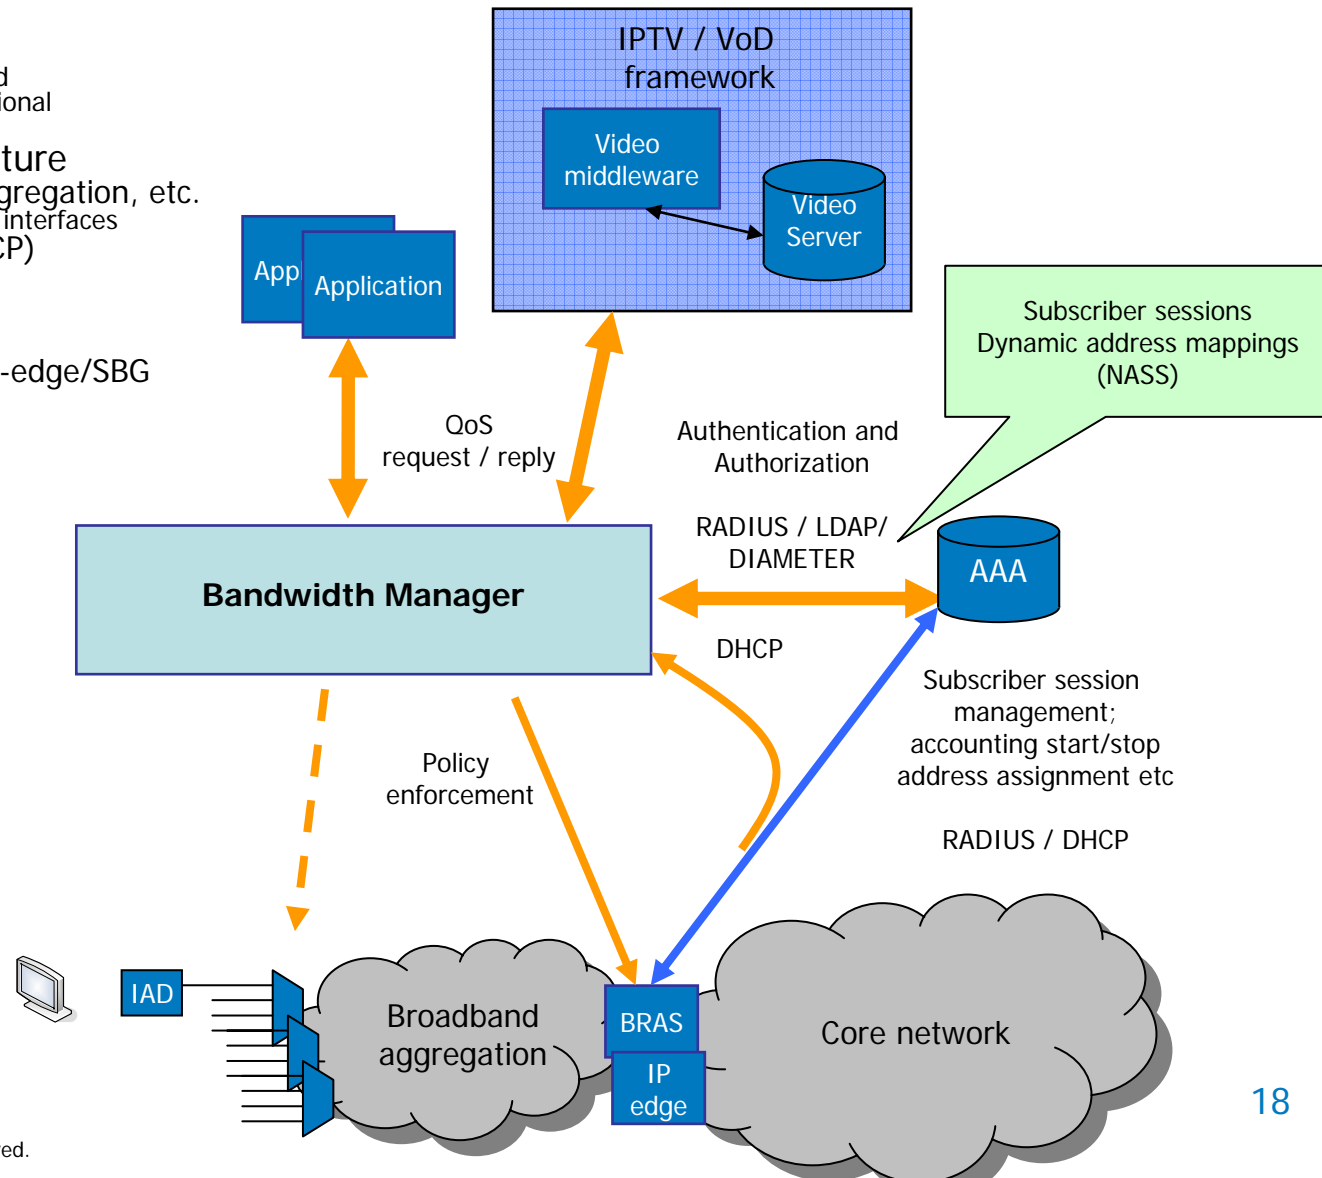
d
ional

ture
gregation, etc.
interfaces
CP)

-edge/SBG

IPTV / VoD framework

Video middleware

Video Server

App

Application

Subscriber sessions
Dynamic address mappings
(NASS)

QoS
request / reply

Authentication and Authorization

RADIUS / LDAP/ DIAMETER

Bandwidth Manager

AAA

DHCP

Subscriber session management; accounting start/stop address assignment etc

RADIUS / DHCP

Policy enforcement

IAD

Broadband aggregation

BRAS

IP edge

Core network

18

ed.